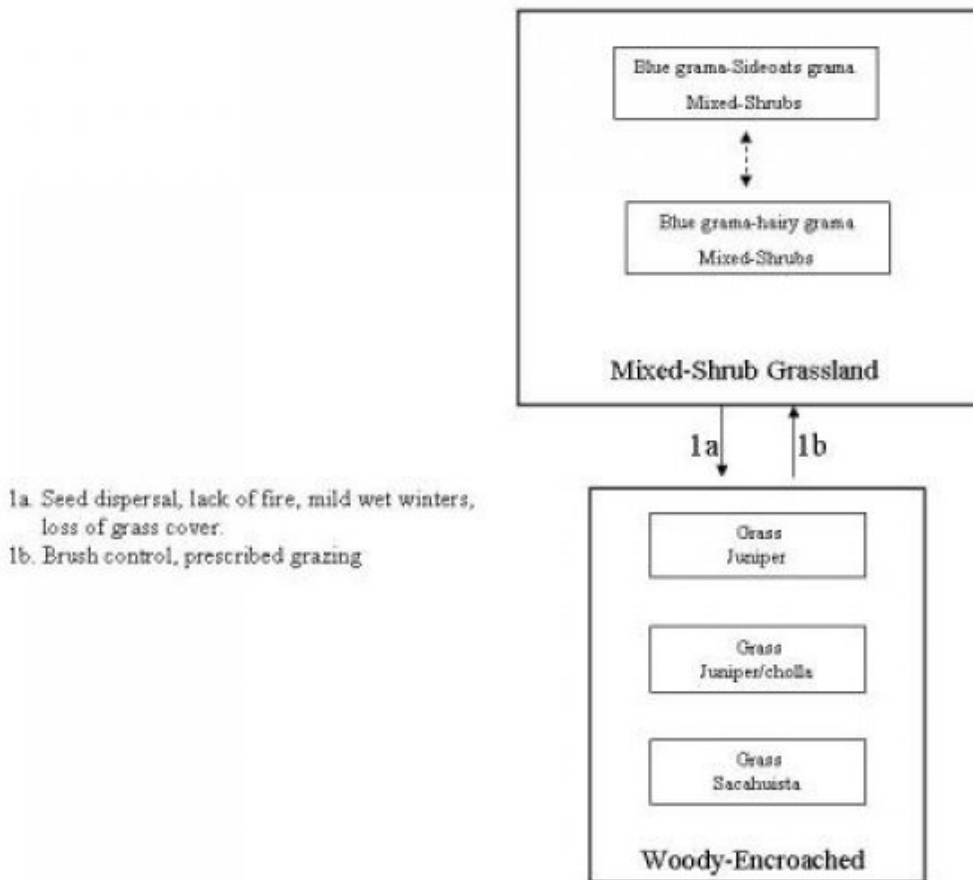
Blue grama-Sideoats grama
Mixed-Shrubs

Blue grama-hairy grama
Mixed-Shrubs

Mixed-Shrub Grassland

1a

1b

1a. Seed dispersal, lack of fire, mild wet winters, loss of grass cover.
1b. Brush control, prescribed grazing

Grass
Juniper

Grass
Juniper/cholla

Grass
Sacahuista

Woody-Encroached